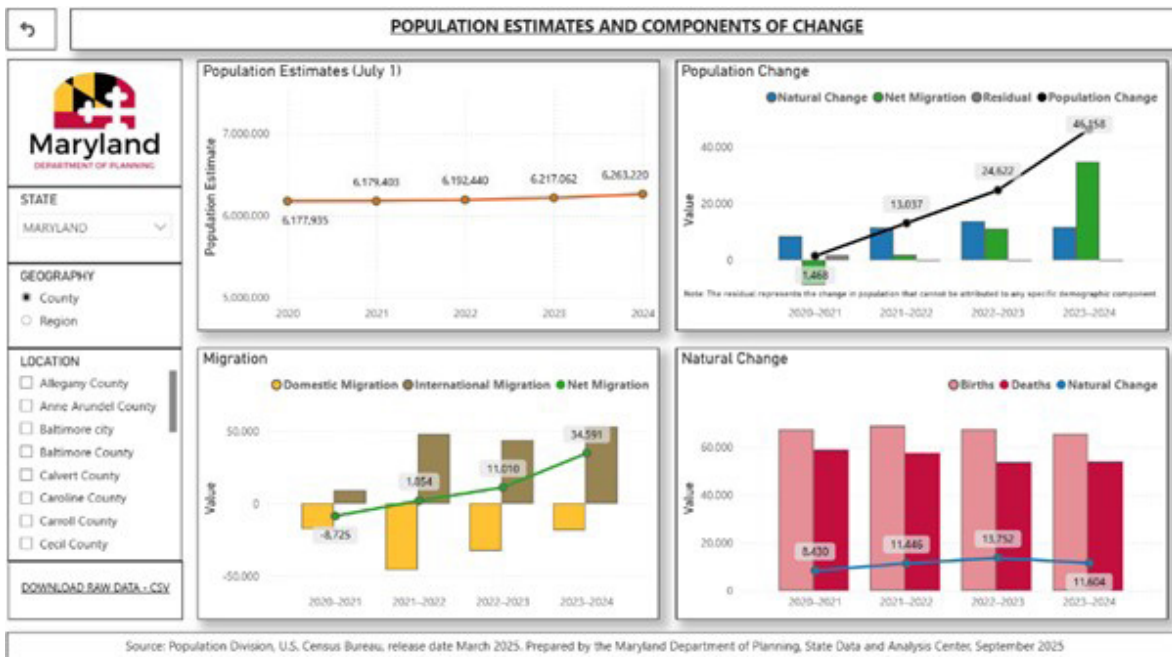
POPULATION ESTIMATES AND COMPONENTS OF CHANGE

Maryland
DEPARTMENT OF PLANNING

STATE
MARYLAND

GEOGRAPHY
County
Region

LOCATION
Allegany County
Anne Arundel County
Baltimore city
Baltimore County
Calvert County
Caroline County
Carroll County
Cecil County

DOWNLOAD RAW DATA - CSV

Population Estimates (July 1)
Population Estimate
7,000,000
6,000,000
5,000,000
6,177,935
6,179,403
6,192,440
6,217,062
6,263,220
2020
2021
2022
2023
2024

Population Change
Natural Change
Net Migration
Residual
Population Change
Value
40,000
20,000
0
1,468
13,037
24,622
46,158
Note: The residual represents the change in population that cannot be attributed to any specific demographic component
2020-2021
2021-2022
2022-2023
2023-2024

Migration
Domestic Migration
International Migration
Net Migration
Value
50,000
0
-50,000
-8,725
1,054
11,010
34,591
2020-2021
2021-2022
2022-2023
2023-2024

Natural Change
Births
Deaths
Natural Change
Value
60,000
40,000
20,000
0
8,430
11,446
13,752
11,604
2020-2021
2021-2022
2022-2023
2023-2024

Source: Population Division, U.S. Census Bureau, release date March 2025. Prepared by the Maryland Department of Planning, State Data and Analysis Center, September 2025